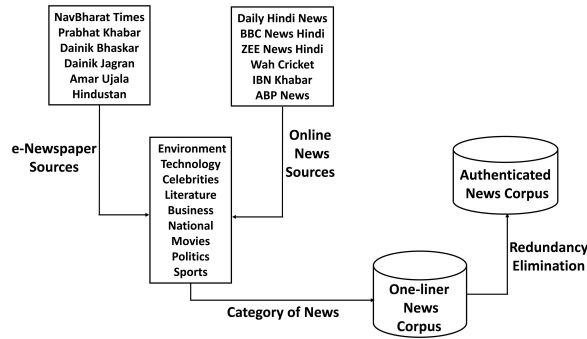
NavBharat Times
Prabhat Khabar
Dainik Bhaskar
Dainik Jagran
Amar Ujala
Hindustan

Daily Hindi News
BBC News Hindi
ZEE News Hindi
Wah Cricket
IBN Khabar
ABP News

e-Newspaper Sources

Online News Sources

Environment
Technology
Celebrities
Literature
Business
National
Movies
Politics
Sports

Authenticated News Corpus

Redundancy Elimination

Category of News

One-liner News Corpus